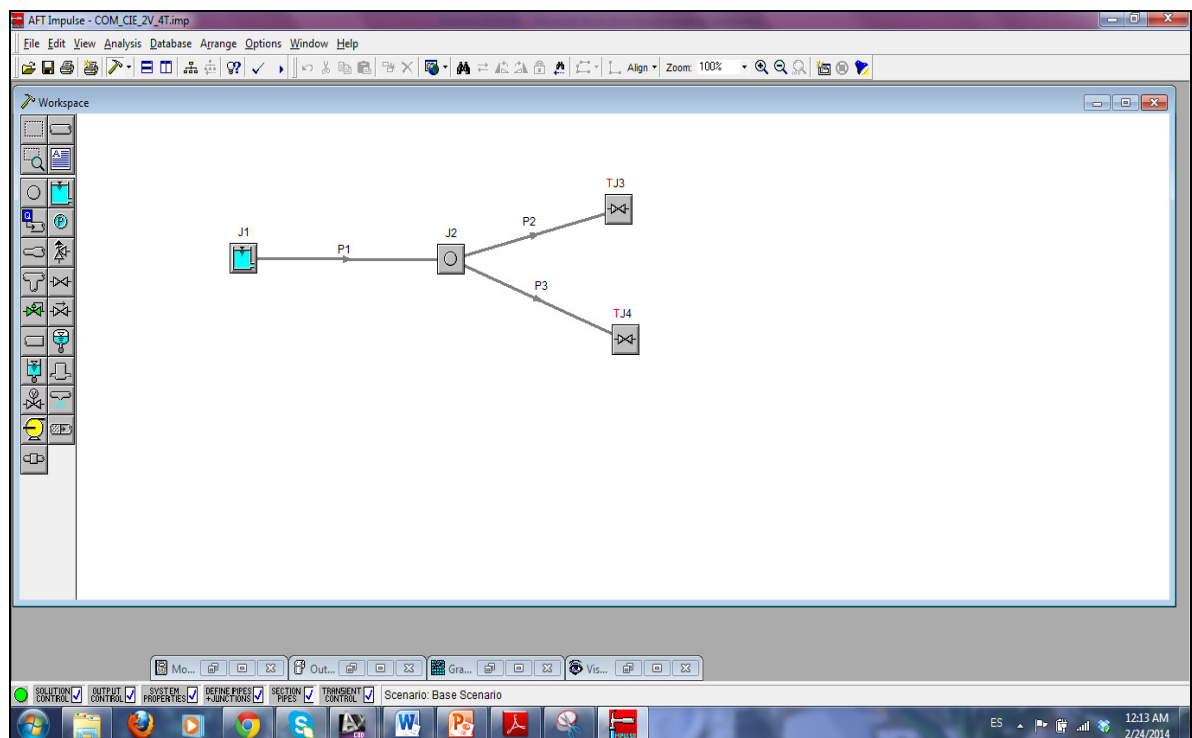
AFT Impulse - COM_CIE_2V_4T.imp

File Edit View Analysis Database Arrange Options Window Help

Align Zoom: 100%

Workspace

TJ3

P2

J1

P1

J2

P3

TJ4

Mo...

Out...

Gra...

Vis...

SOLUTION CONTROL OUTPUT CONTROL SYSTEM PROPERTIES DEFINE PIPES +JUNCTIONS SECTION PIPES TRANSIENT CONTROL Scenario: Base Scenario

ES

12:13 AM
2/24/2014